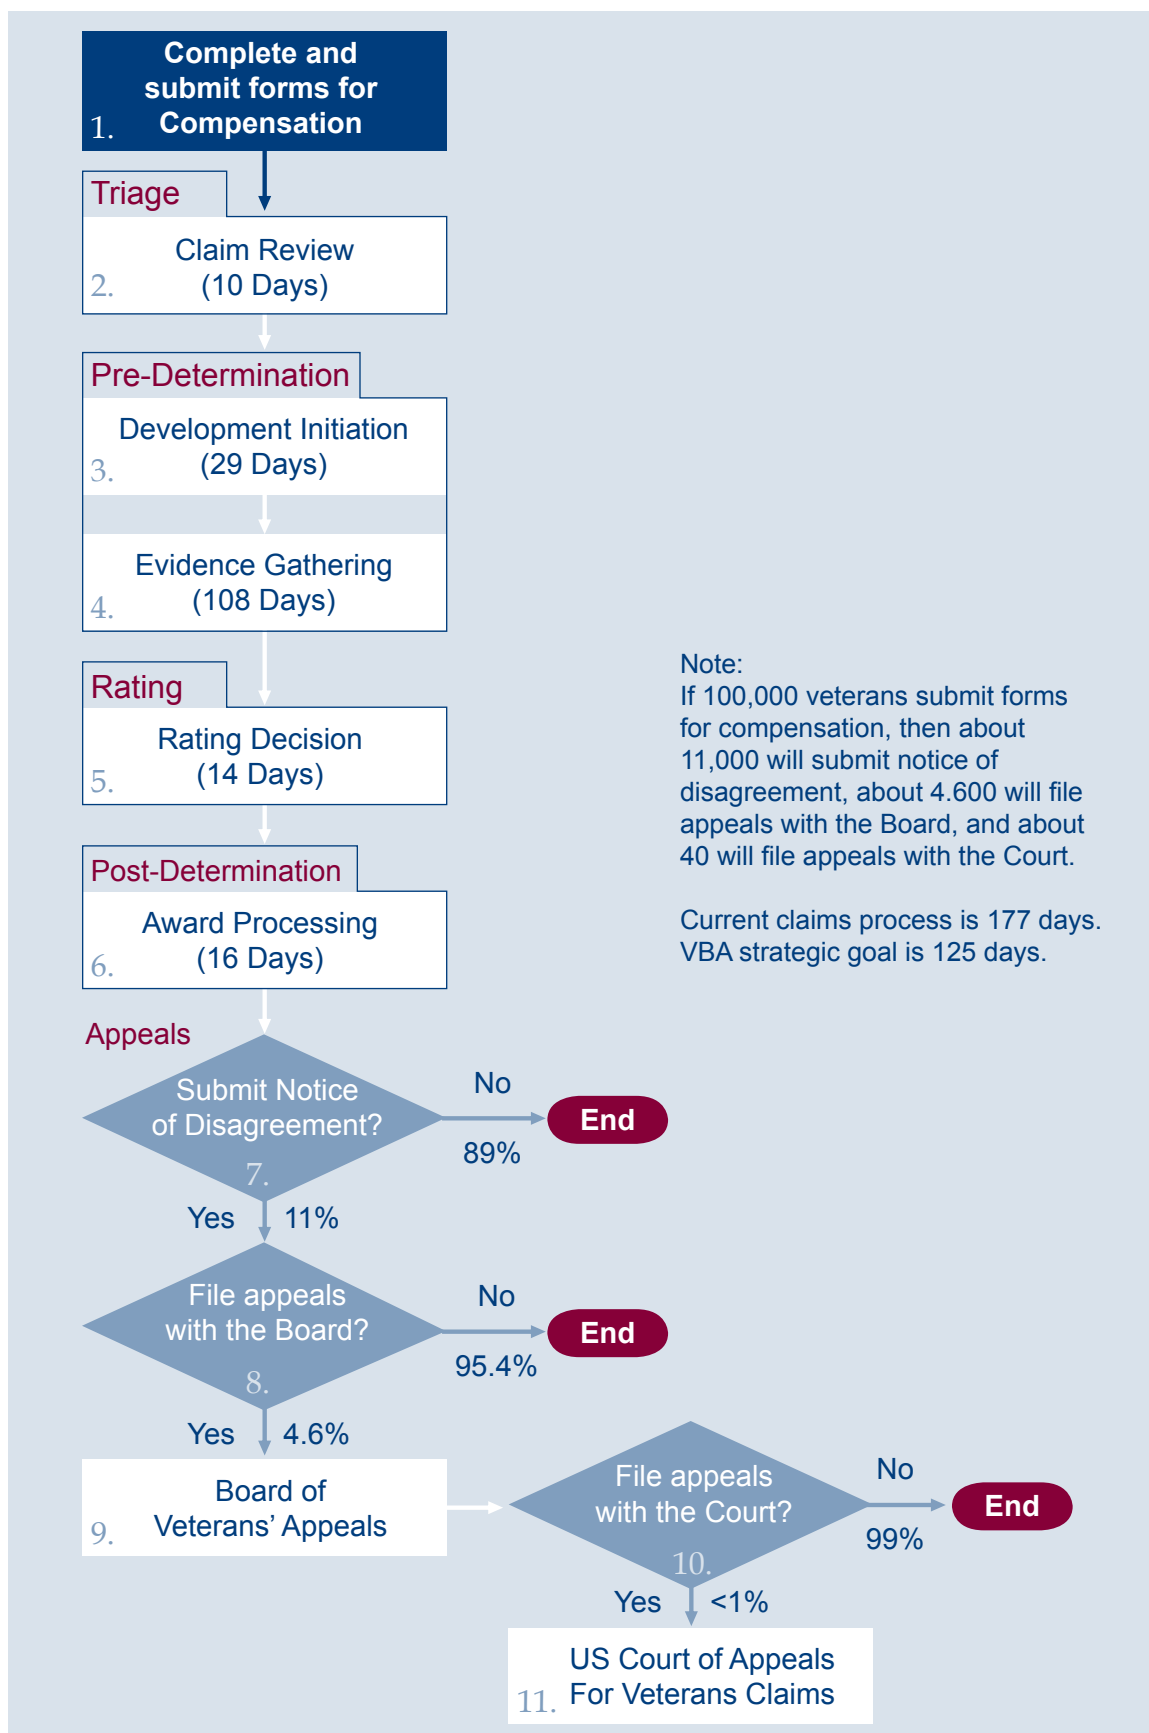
1. Complete and submit forms for Compensation

Triage

2. Claim Review (10 Days)

Pre-Determination

3. Development Initiation (29 Days)

4. Evidence Gathering (108 Days)

Rating

5. Rating Decision (14 Days)

Post-Determination

6. Award Processing (16 Days)

Appeals

7. Submit Notice of Disagreement?

No 89% End

Yes 11%

8. File appeals with the Board?

No 95.4% End

Yes 4.6%

9. Board of Veterans' Appeals

10. File appeals with the Court?

No 99% End

Yes <1%

11. US Court of Appeals For Veterans Claims

Note:
If 100,000 veterans submit forms for compensation, then about 11,000 will submit notice of disagreement, about 4.600 will file appeals with the Board, and about 40 will file appeals with the Court.

Current claims process is 177 days. VBA strategic goal is 125 days.